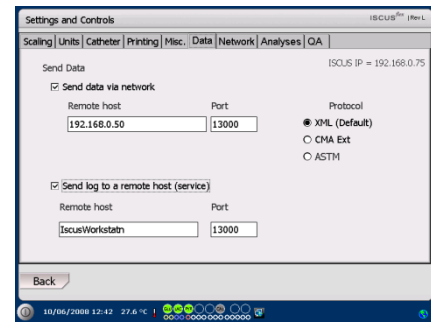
Settings and Controls

ISCUS$^{flex}$ |Rev L

Scaling | Units | Catheter | Printing | Misc. | Data | Network | Analyses | QA

Send Data

ISCUS IP = 192.168.0.75

☑ Send data via network

Remote host

Port

Protocol

192.168.0.50

13000

◉ XML (Default)

○ CMA Ext

○ ASTM

☑ Send log to a remote host (service)

Remote host

Port

IscusWorkstatn

13000

Back

10/06/2008 12:42 27.6 °C